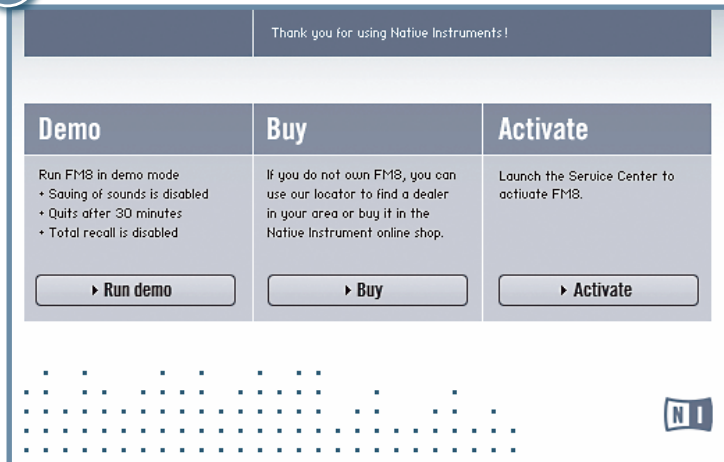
Thank you for using Native Instruments!

Demo

Run FM8 in demo mode
+ Saving of sounds is disabled
+ Quits after 30 minutes
+ Total recall is disabled

▸ Run demo

Buy

If you do not own FM8, you can use our locator to find a dealer in your area or buy it in the Native Instrument online shop.

▸ Buy

Activate

Launch the Service Center to activate FM8.

▸ Activate

NI